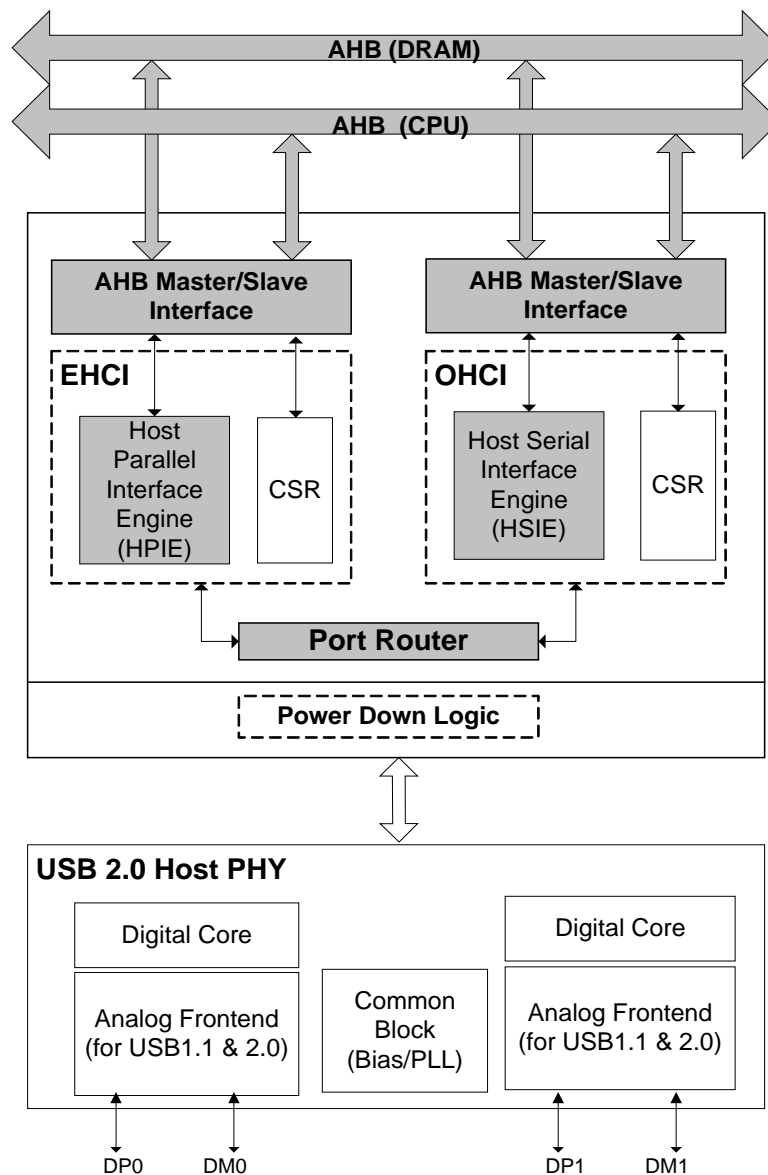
AHB (DRAM)

AHB (CPU)

AHB Master/Slave Interface

EHCI

Host Parallel Interface Engine (HPIE)

CSR

AHB Master/Slave Interface

OHCI

Host Serial Interface Engine (HSIE)

CSR

Port Router

Power Down Logic

USB 2.0 Host PHY

Digital Core

Analog Frontend (for USB1.1 & 2.0)

Common Block (Bias/PLL)

Digital Core

Analog Frontend (for USB1.1 & 2.0)

DP0 DM0 DP1 DM1